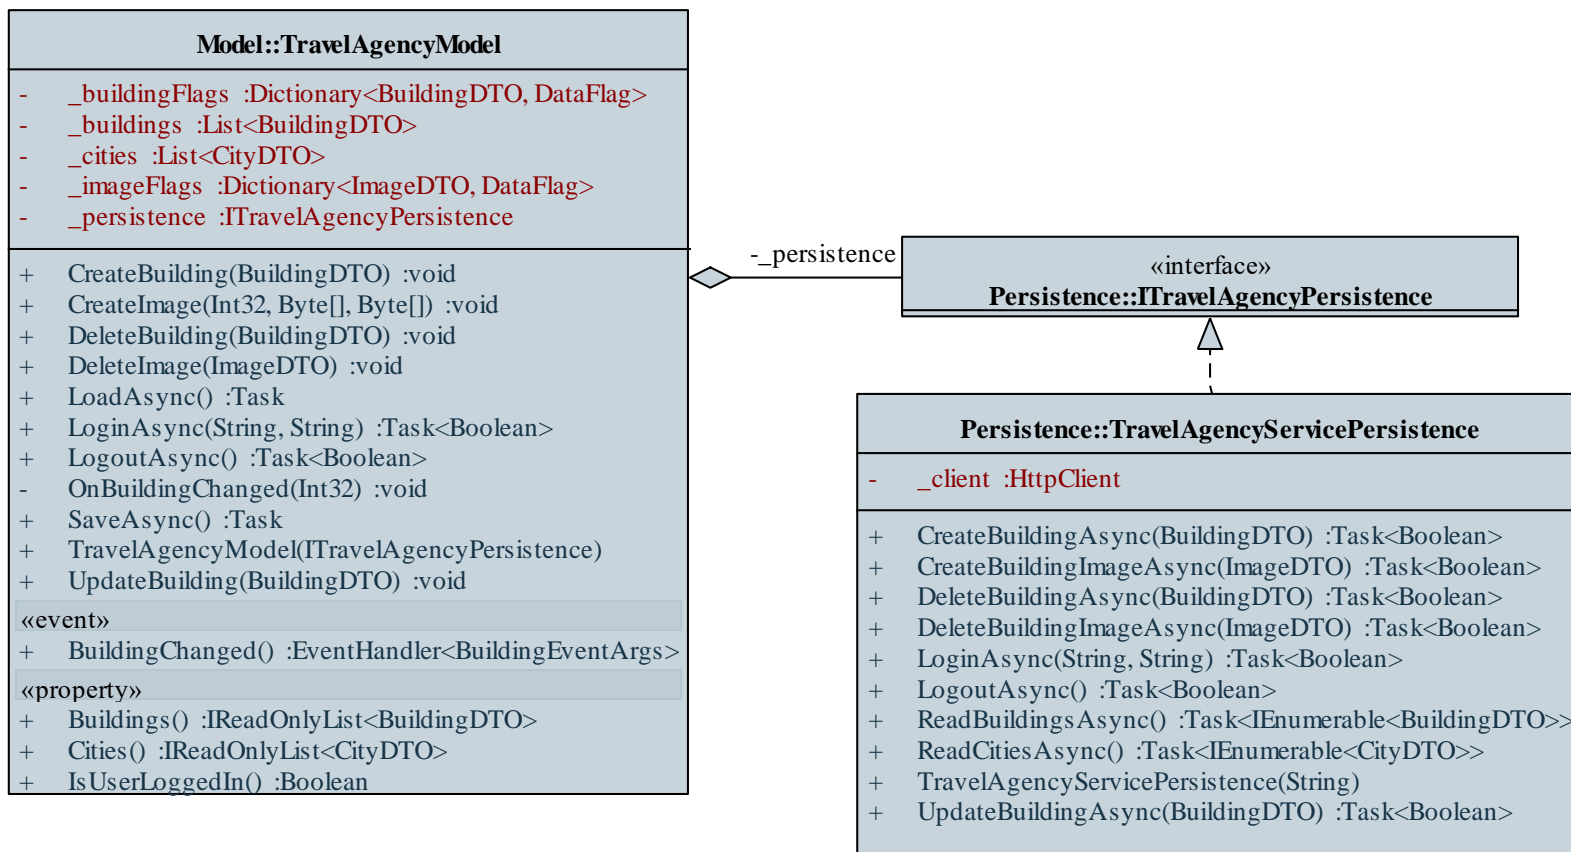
Model::TravelAgencyModel

- _buildingFlags :Dictionary<BuildingDTO, DataFlag>
- _buildings :List<BuildingDTO>
- _cities :List<CityDTO>
- _imageFlags :Dictionary<ImageDTO, DataFlag>
- _persistence :ITravelAgencyPersistence

+ CreateBuilding(BuildingDTO) :void
+ CreateImage(Int32, Byte[], Byte[]) :void
+ DeleteBuilding(BuildingDTO) :void
+ DeleteImage(ImageDTO) :void
+ LoadAsync() :Task
+ LoginAsync(String, String) :Task<Boolean>
+ LogoutAsync() :Task<Boolean>
- OnBuildingChanged(Int32) :void
+ SaveAsync() :Task
+ TravelAgencyModel(ITravelAgencyPersistence)
+ UpdateBuilding(BuildingDTO) :void

«event»
+ BuildingChanged() :EventHandler<BuildingEventArgs>

«property»
+ Buildings() :IReadOnlyList<BuildingDTO>
+ Cities() :IReadOnlyList<CityDTO>
+ IsUserLoggedIn() :Boolean

-_persistence

«interface»
Persistence::ITravelAgencyPersistence

Persistence::TravelAgencyServicePersistence

- _client :HttpClient

+ CreateBuildingAsync(BuildingDTO) :Task<Boolean>
+ CreateBuildingImageAsync(ImageDTO) :Task<Boolean>
+ DeleteBuildingAsync(BuildingDTO) :Task<Boolean>
+ DeleteBuildingImageAsync(ImageDTO) :Task<Boolean>
+ LoginAsync(String, String) :Task<Boolean>
+ LogoutAsync() :Task<Boolean>
+ ReadBuildingsAsync() :Task<IEnumerable<BuildingDTO>>
+ ReadCitiesAsync() :Task<IEnumerable<CityDTO>>
+ TravelAgencyServicePersistence(String)
+ UpdateBuildingAsync(BuildingDTO) :Task<Boolean>